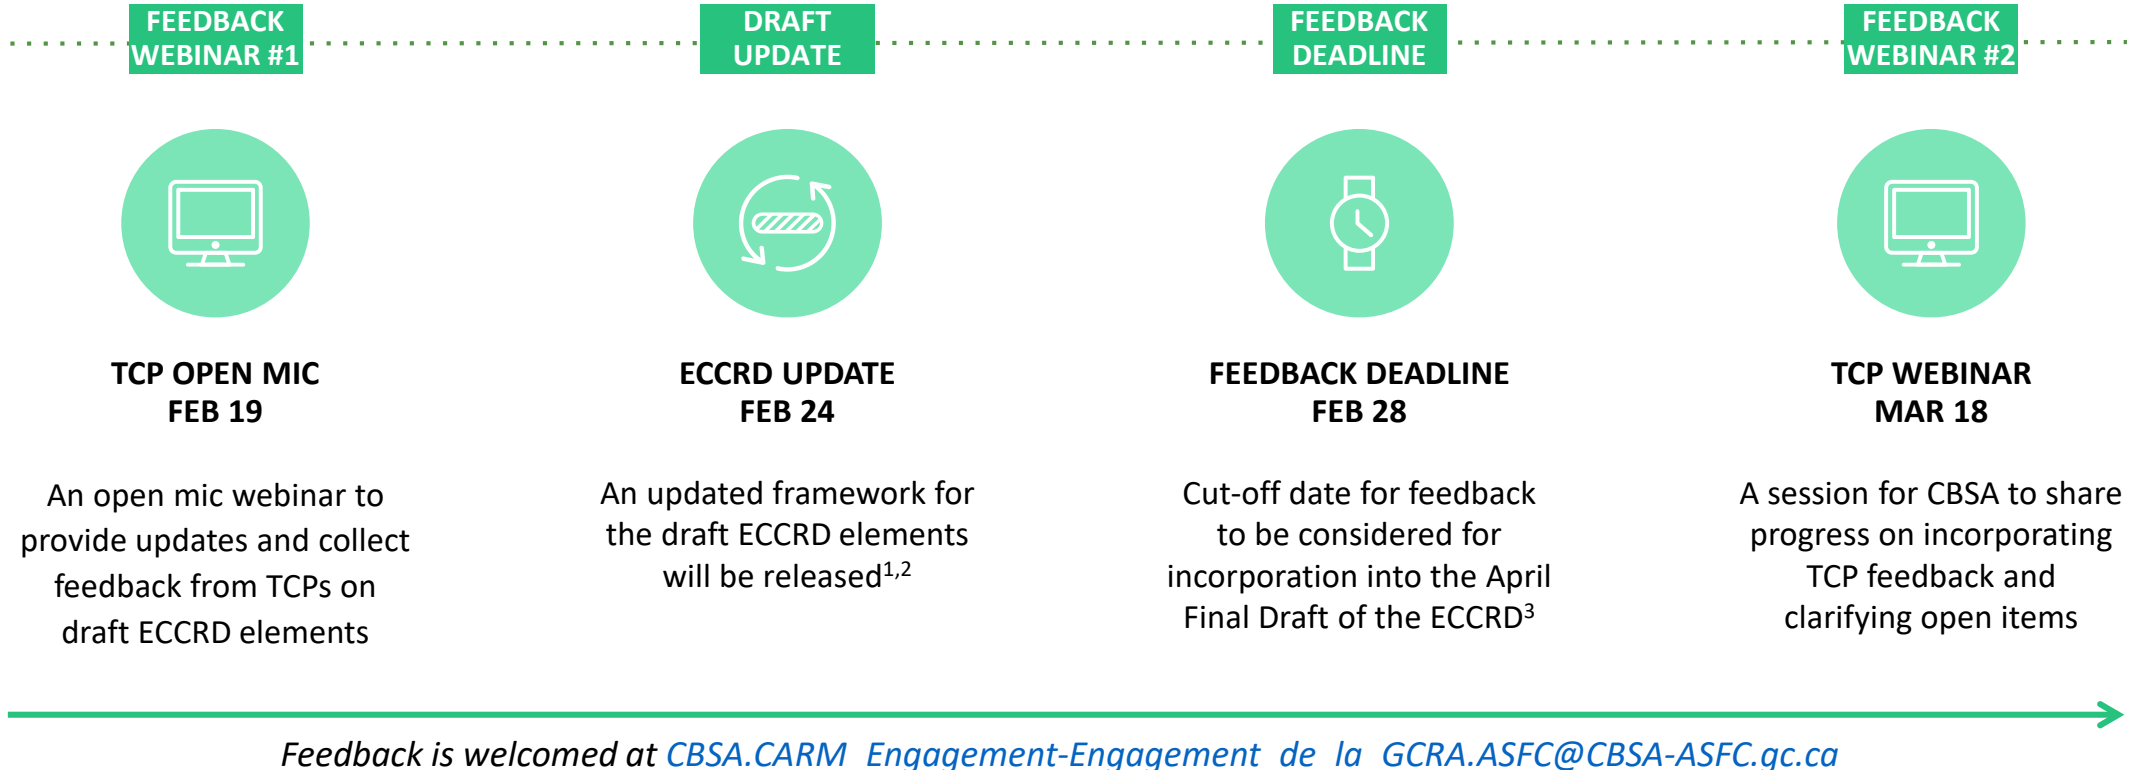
FEEDBACK WEBINAR #1

DRAFT UPDATE

FEEDBACK DEADLINE

FEEDBACK WEBINAR #2

TCP OPEN MIC
FEB 19

An open mic webinar to provide updates and collect feedback from TCPs on draft ECCRD elements

ECCRD UPDATE
FEB 24

An updated framework for the draft ECCRD elements will be released$^{1,2}$

FEEDBACK DEADLINE
FEB 28

Cut-off date for feedback to be considered for incorporation into the April Final Draft of the ECCRD$^{3}$

TCP WEBINAR
MAR 18

A session for CBSA to share progress on incorporating TCP feedback and clarifying open items

Feedback is welcomed at CBSA.CARM_Engagement-Engagement_de_la_GCRA.ASFC@CBSA-ASFC.gc.ca